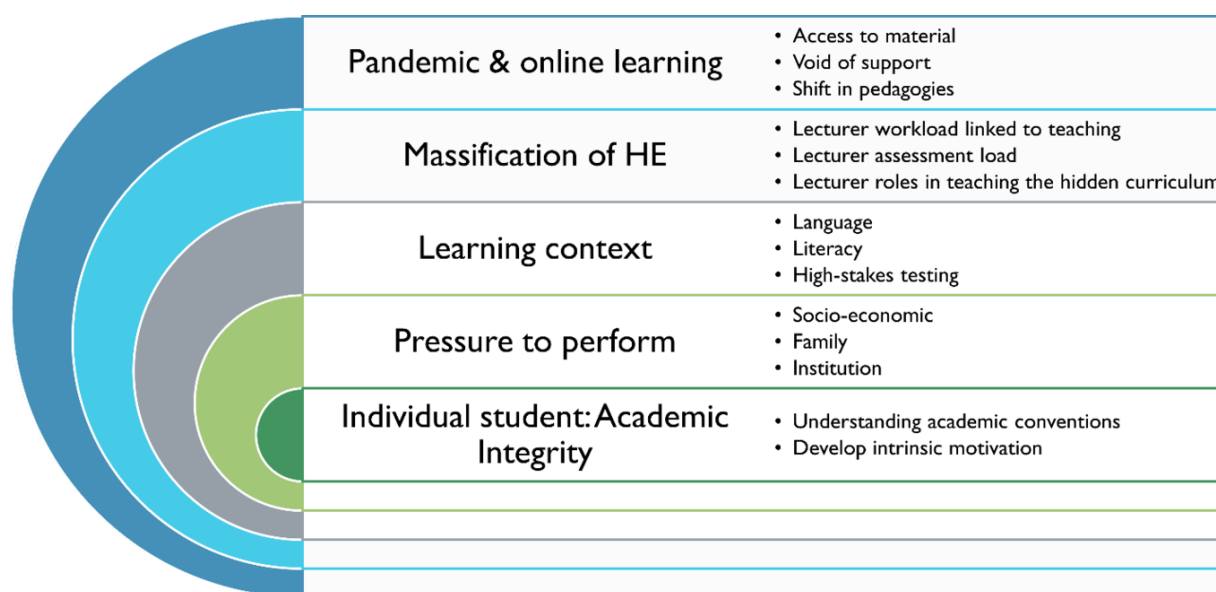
Pandemic & online learning

- Access to material
- Void of support
- Shift in pedagogies

Massification of HE

- Lecturer workload linked to teaching
- Lecturer assessment load
- Lecturer roles in teaching the hidden curriculum

Learning context

- Language
- Literacy
- High-stakes testing

Pressure to perform

- Socio-economic
- Family
- Institution

Individual student: Academic Integrity

- Understanding academic conventions
- Develop intrinsic motivation